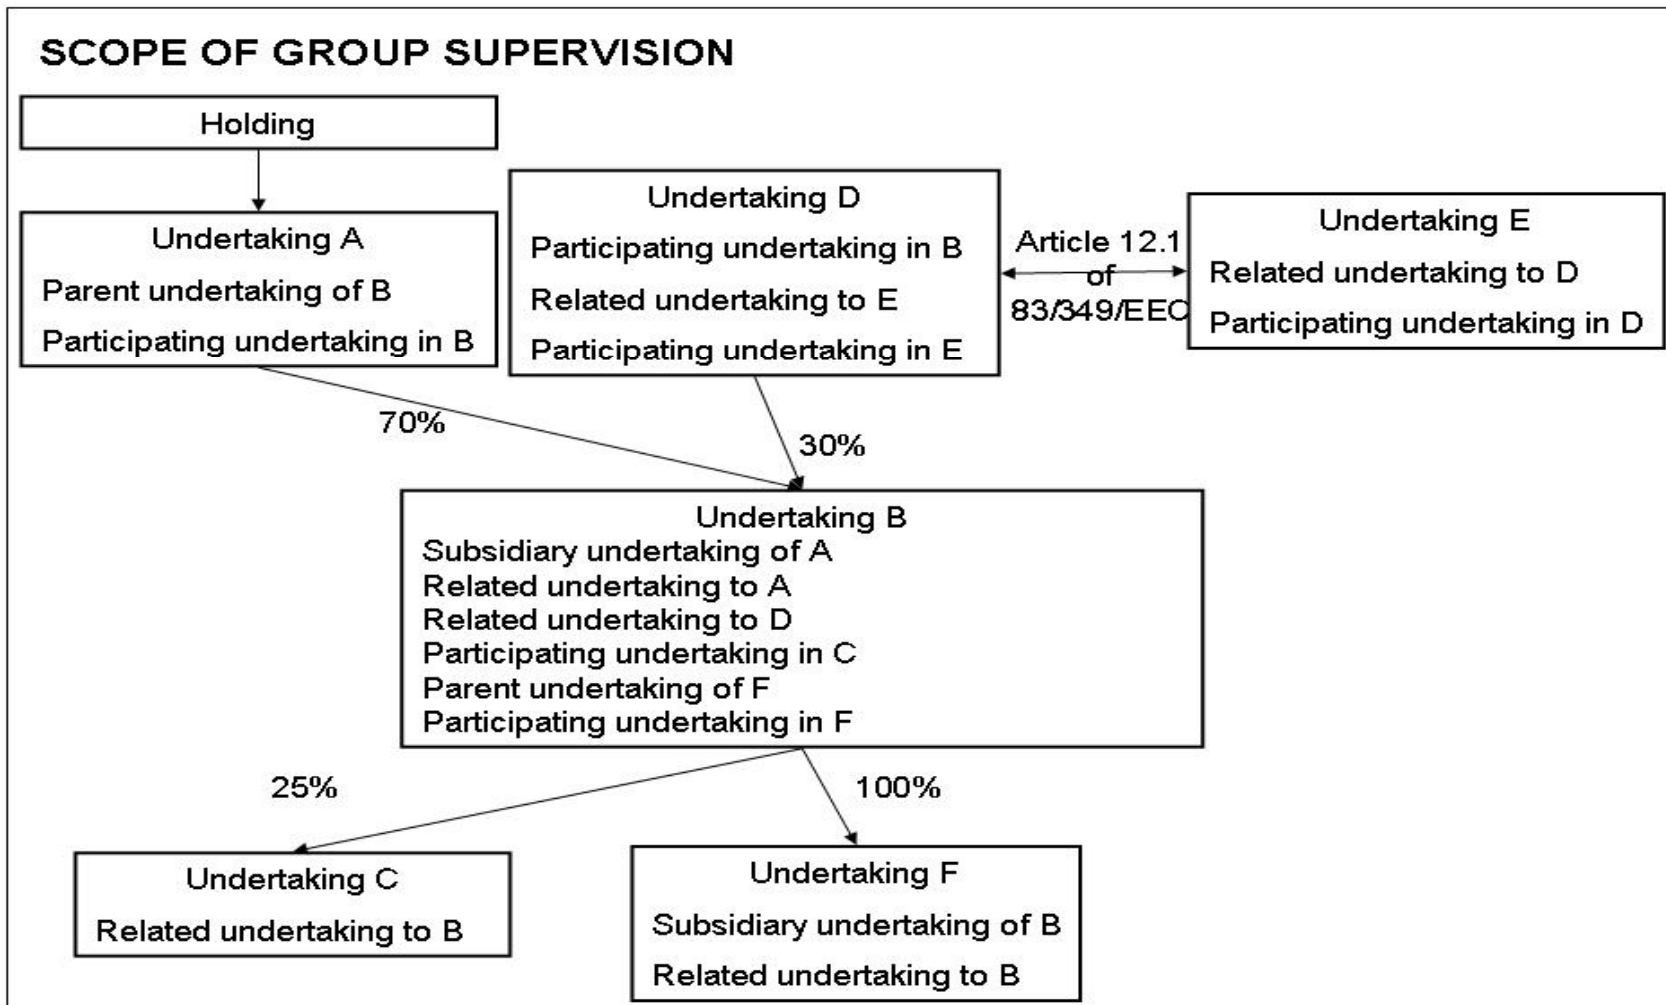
SCOPE OF GROUP SUPERVISION

Holding

Undertaking A
Parent undertaking of B
Participating undertaking in B

Undertaking D
Participating undertaking in B
Related undertaking to E
Participating undertaking in E

Article 12.1 of 83/349/EEC

Undertaking E
Related undertaking to D
Participating undertaking in D

70%

30%

Undertaking B
Subsidiary undertaking of A
Related undertaking to A
Related undertaking to D
Participating undertaking in C
Parent undertaking of F
Participating undertaking in F

25%

100%

Undertaking C
Related undertaking to B

Undertaking F
Subsidiary undertaking of B
Related undertaking to B